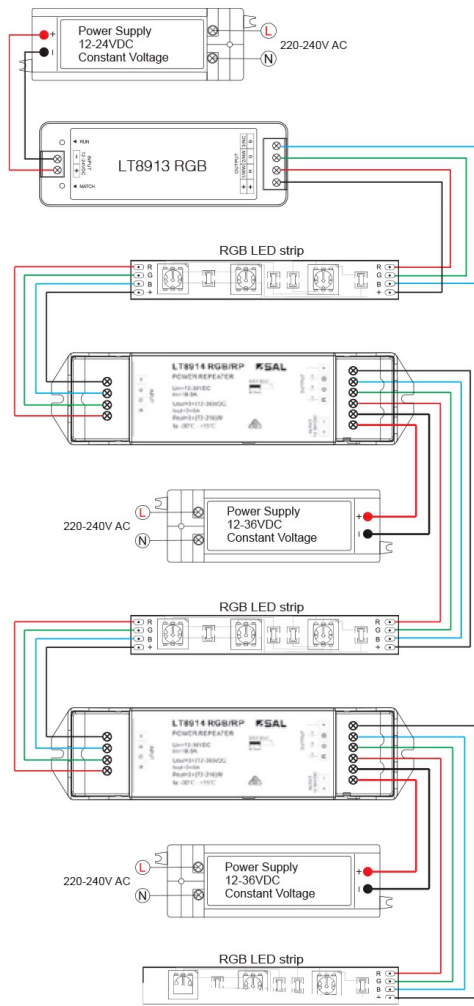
+
Power Supply
12-24VDC
Constant Voltage
L
220-240V AC
N

RUN
MATCH
LT8913 RGB
OUTPUT

RGB LED strip
R
G
B
+
R
G
B
+

LT8914 RGB/RP
SAL
POWER REPEATER
OUTPUT

Power Supply
12-36VDC
Constant Voltage
220-240V AC
L
N
+

RGB LED strip
R
G
B
+
R
G
B
+

LT8914 RGB/RP
SAL
POWER REPEATER
OUTPUT

Power Supply
12-36VDC
Constant Voltage
220-240V AC
L
N
+

RGB LED strip
R
G
B
+